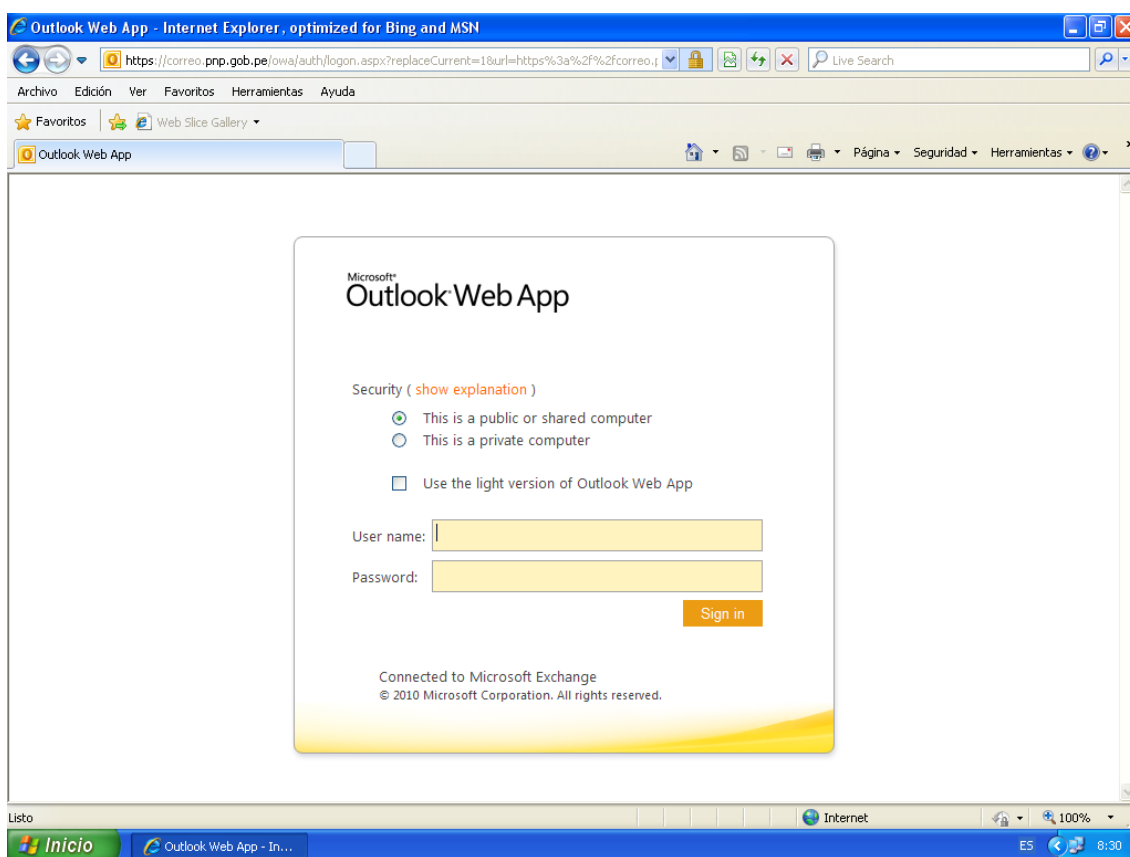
Outlook Web App - Internet Explorer, optimized for Bing and MSN

https://correo.pnp.gob.pe/owa/auth/logon.aspx?replaceCurrent=1&url=https%3a%2f%2fcorreo.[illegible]

Live Search

Archivo Edición Ver Favoritos Herramientas Ayuda

Favoritos

Web Slice Gallery

Outlook Web App

Página Seguridad Herramientas

Microsoft®
Outlook Web App

Security ( show explanation )

This is a public or shared computer

This is a private computer

Use the light version of Outlook Web App

User name:

Password:

Sign in

Connected to Microsoft Exchange
© 2010 Microsoft Corporation. All rights reserved.

Listo

Internet

100%

Inicio

Outlook Web App - In...

ES

8:30